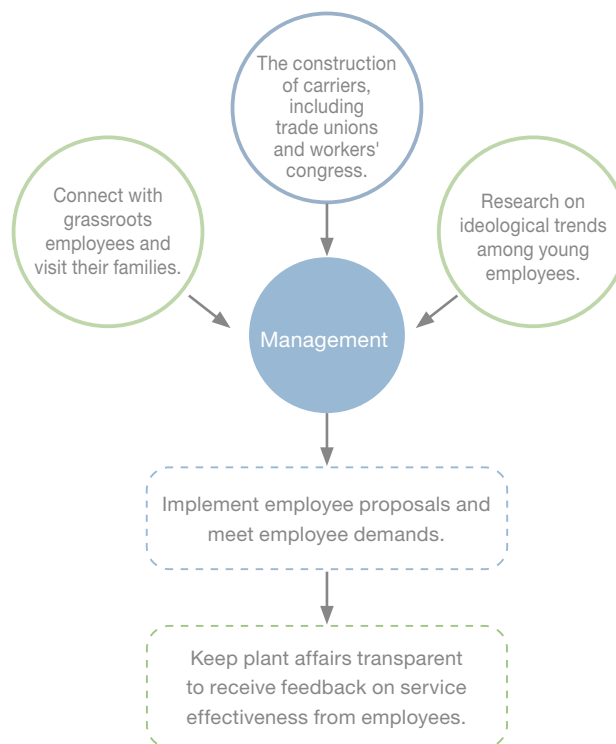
The construction of carriers, including trade unions and workers' congress.

Connect with grassroots employees and visit their families.

Research on ideological trends among young employees.

Management

Implement employee proposals and meet employee demands.

Keep plant affairs transparent to receive feedback on service effectiveness from employees.